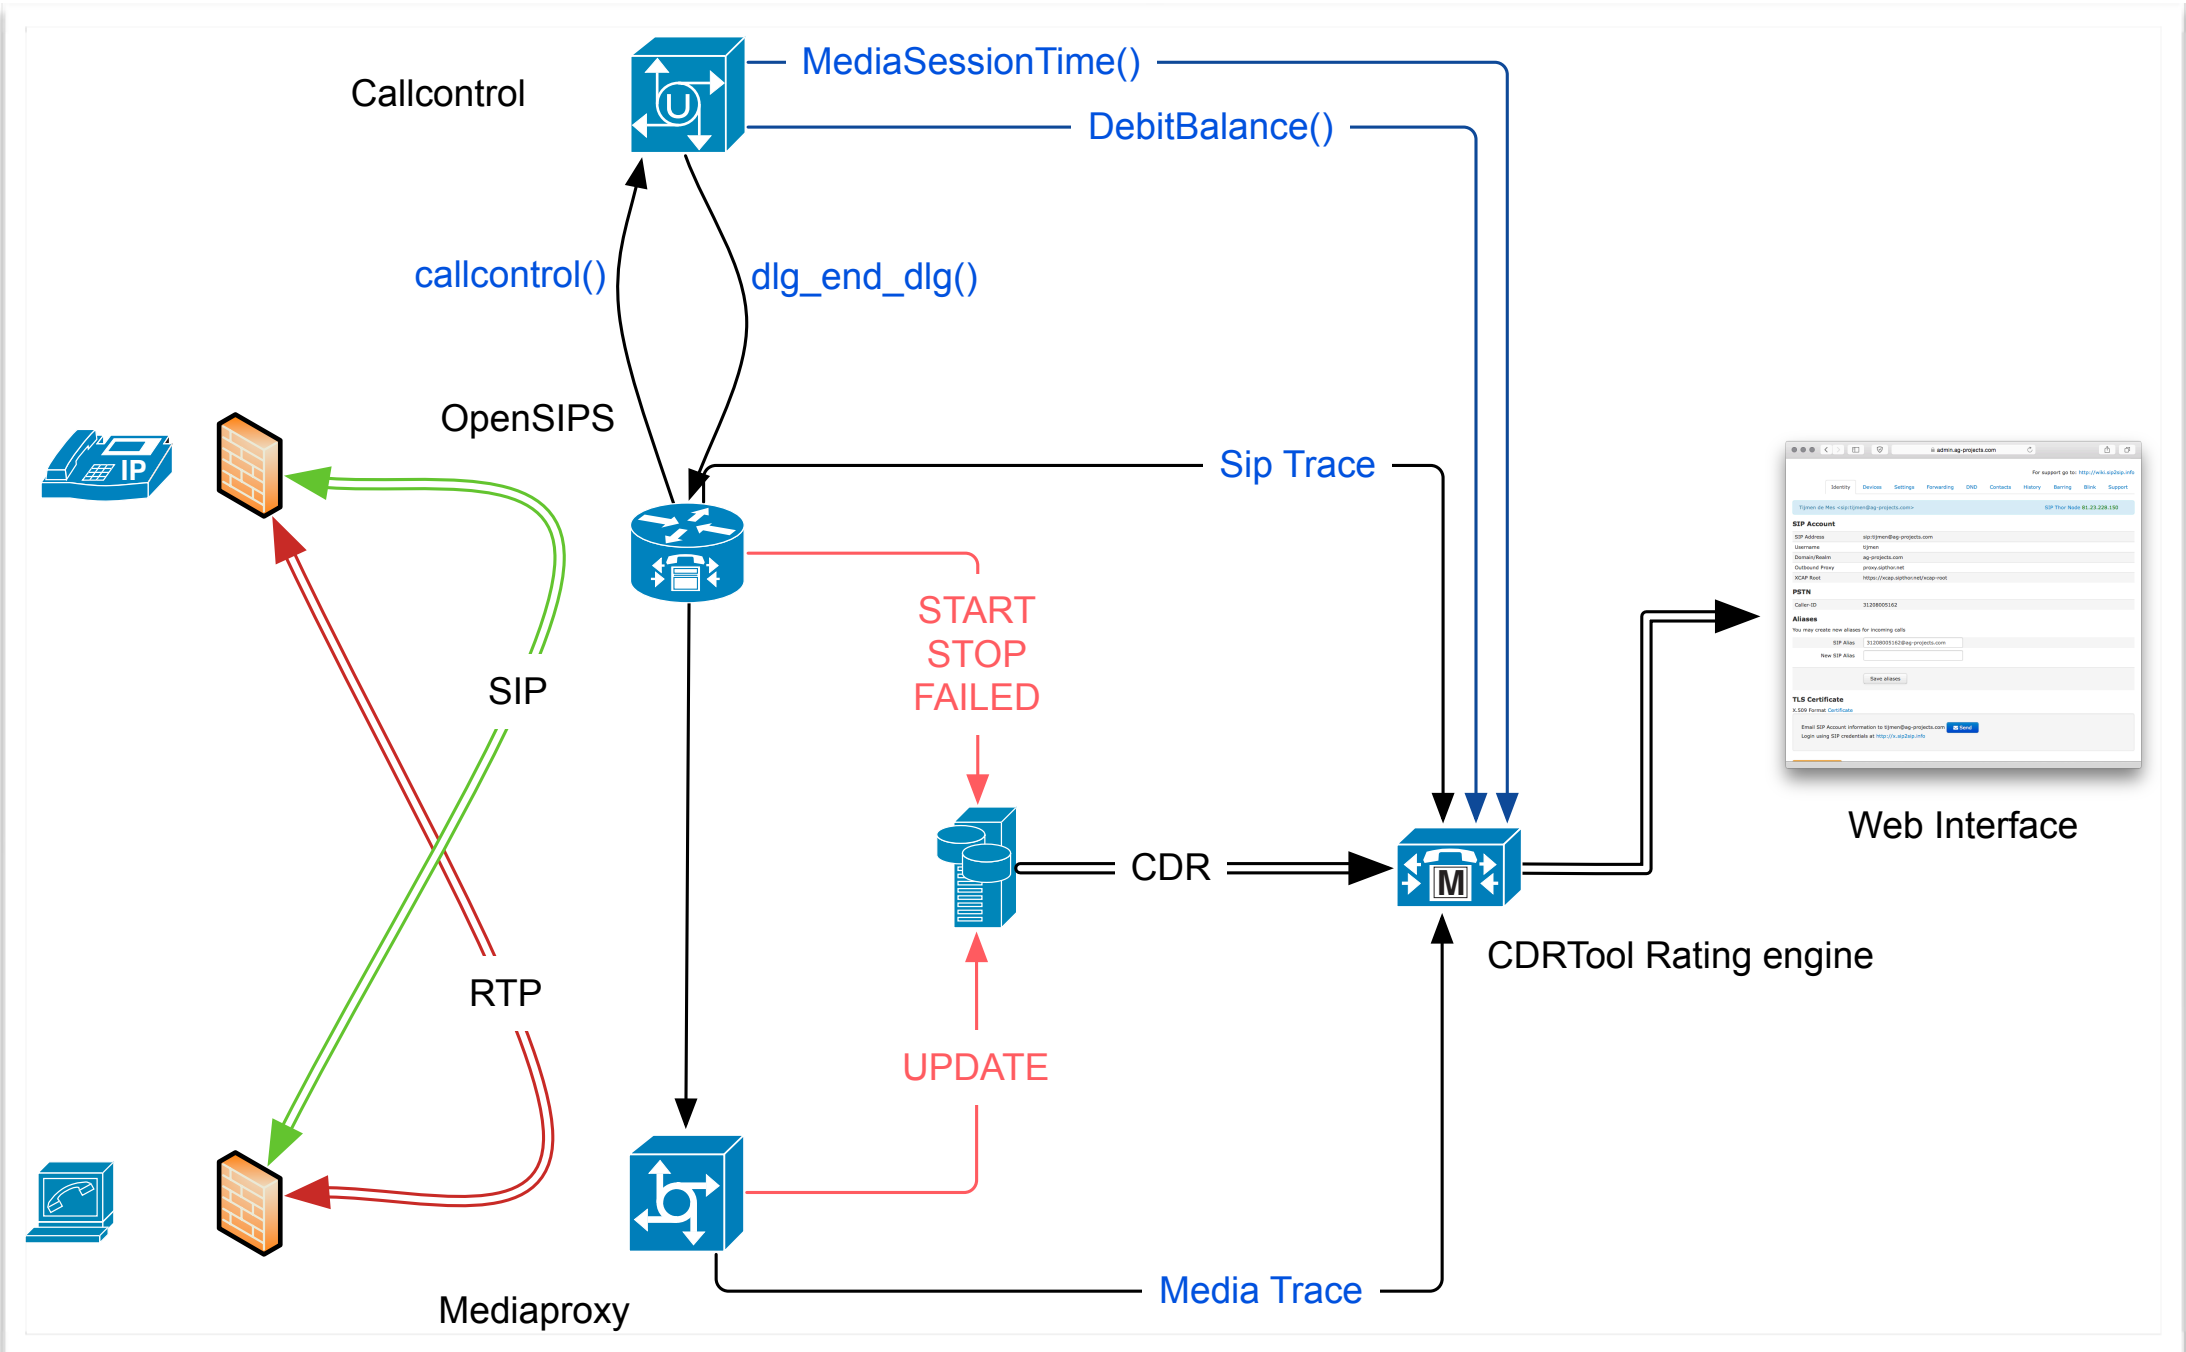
Callcontrol

MediaSessionTime()

DebitBalance()

callcontrol()

dlg_end_dlg()

OpenSIPS

IP

Sip Trace

START
STOP
FAILED

SIP

Web Interface

CDR

CDRTool Rating engine

RTP

UPDATE

Media Trace

Mediaproxy